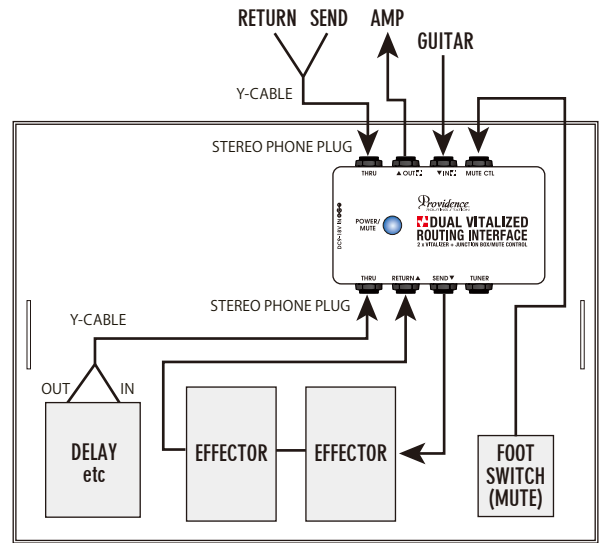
RETURN SEND
AMP
GUITAR
Y-CABLE
STEREO PHONE PLUG
THRU
▲OUT
▼IN
MUTE CTL
Providence
DUAL VITALIZED
ROUTING INTERFACE
2 x VITALIZER + JUNCTION BOX/MUTE CONTROL
POWER/
MUTE
DC9~18V IN
THRU
RETURN▲
SEND▼
TUNER
STEREO PHONE PLUG
Y-CABLE
OUT
IN
DELAY
etc
EFFECTOR
EFFECTOR
FOOT
SWITCH
(MUTE)